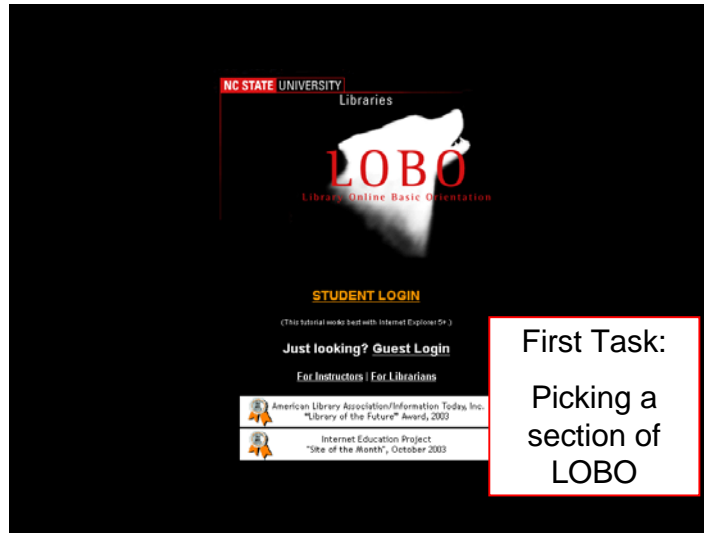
NC STATE UNIVERSITY
Libraries

LOBO
Library Online Basic Orientation

STUDENT LOGIN

(This tutorial works best with Internet Explorer 5+.)

Just looking? Guest Login

For Instructors | For Librarians

American Library Association/Information Today, Inc. "Library of the Future" Award, 2003

Internet Education Project "Site of the Month", October 2003

First Task:

Picking a section of LOBO